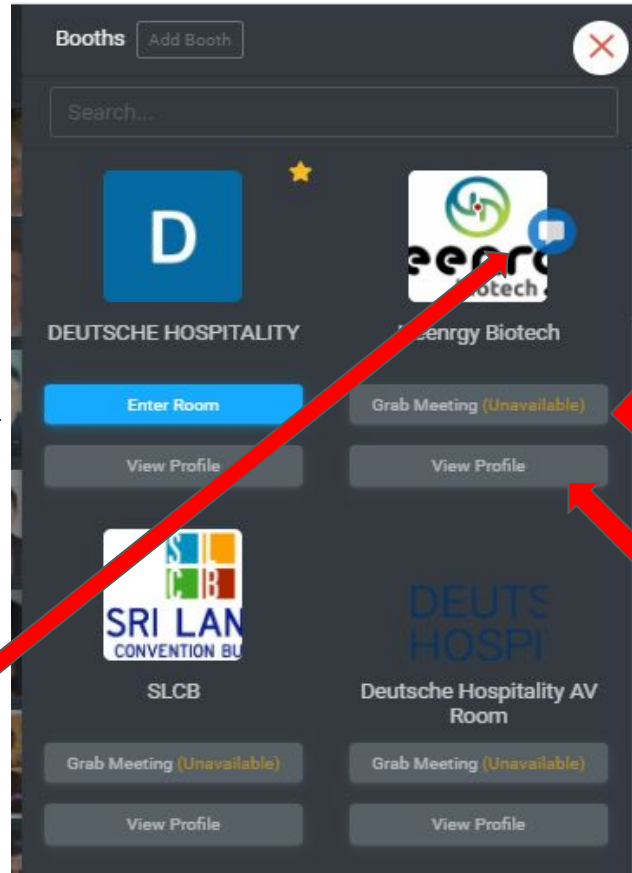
Booths Add Booth

Search...

D

DEUTSCHE HOSPITALITY

Enter Room

View Profile

eenr
iotech

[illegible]eenrgy Biotech

Grab Meeting (Unavailable)

View Profile

S L
C B
SRI LAN
CONVENTION BU

SLCB

Grab Meeting (Unavailable)

View Profile

DEUTS
HOSPI

Deutsche Hospitality AV Room

Grab Meeting (Unavailable)

View Profile